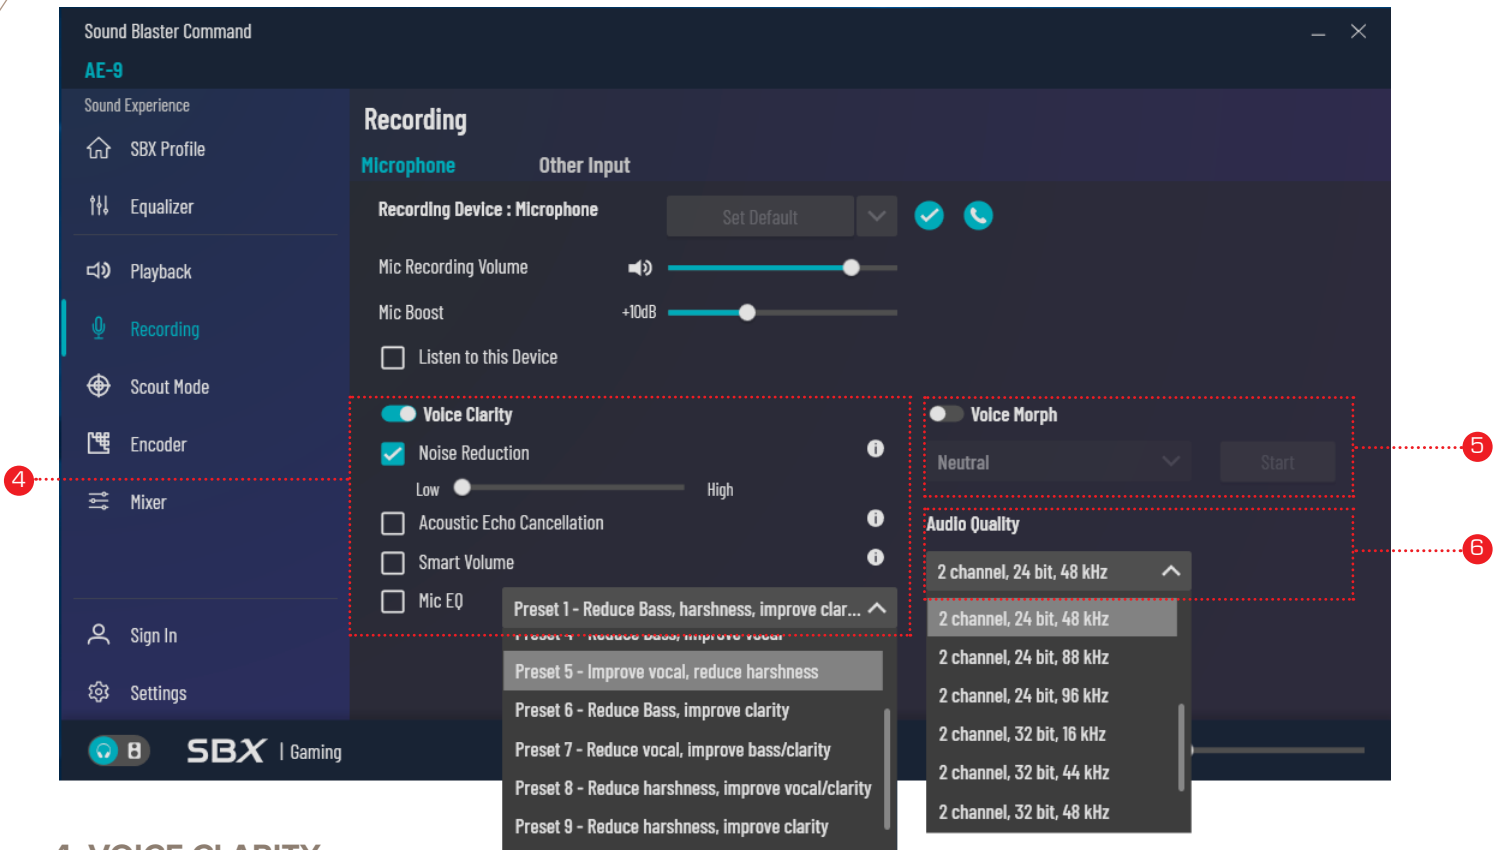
Sound Blaster Command
AE-9

Sound Experience
SBX Profile
Equalizer
Playback
Recording
Scout Mode
Encoder
Mixer
Sign In
Settings

Recording
Microphone
Other Input

Recording Device : Microphone
Set Default

Mic Recording Volume
Mic Boost +10dB
Listen to this Device

Voice Clarity
Noise Reduction
Low High
Acoustic Echo Cancellation
Smart Volume
Mic EQ
Preset 1 - Reduce Bass, harshness, improve clar...
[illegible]
Preset 5 - Improve vocal, reduce harshness
Preset 6 - Reduce Bass, improve clarity
Preset 7 - Reduce vocal, improve bass/clarity
Preset 8 - Reduce harshness, improve vocal/clarity
Preset 9 - Reduce harshness, improve clarity

Voice Morph
Neutral
Start

Audio Quality
2 channel, 24 bit, 48 kHz
2 channel, 24 bit, 48 kHz
2 channel, 24 bit, 88 kHz
2 channel, 24 bit, 96 kHz
2 channel, 32 bit, 16 kHz
2 channel, 32 bit, 44 kHz
2 channel, 32 bit, 48 kHz

4
5
6

8
SBX | Gaming